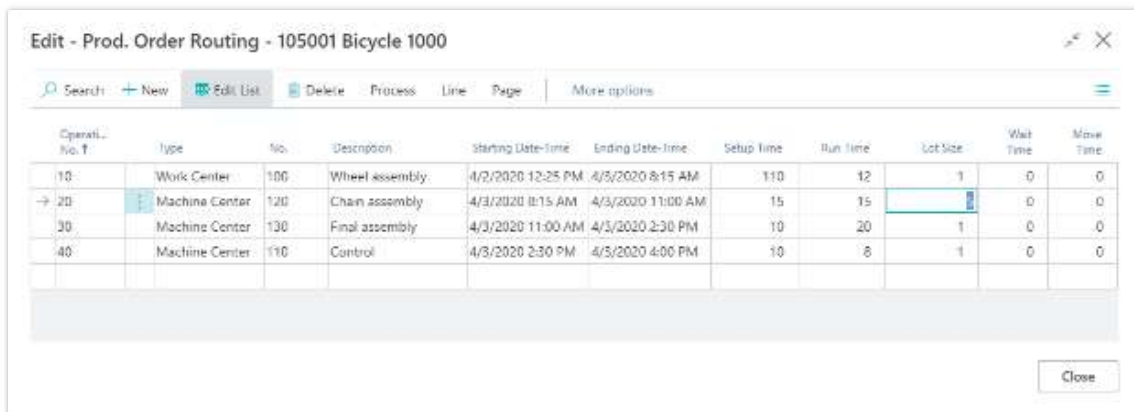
Edit - Prod. Order Routing - 105001 Bicycle 1000

Search + New Edit List Delete Process Line Page More options

| Operati... No. ↑ | Type | No. | Description | Starting Date-Time | Ending Date-Time | Setup Time | Run Time | Lot Size | Wait Time | Move Time |
|---|---|---|---|---|---|---|---|---|---|---|
| 10 | Work Center | 100 | Wheel assembly | 4/2/2020 12:25 PM | 4/3/2020 8:15 AM | 110 | 12 | 1 | 0 | 0 |
| 20 | Machine Center | 120 | Chain assembly | 4/3/2020 8:15 AM | 4/3/2020 11:00 AM | 15 | 15 | 1 | 0 | 0 |
| 30 | Machine Center | 130 | Final assembly | 4/3/2020 11:00 AM | 4/3/2020 2:30 PM | 10 | 20 | 1 | 0 | 0 |
| 40 | Machine Center | 110 | Control | 4/3/2020 2:30 PM | 4/3/2020 4:00 PM | 10 | 8 | 1 | 0 | 0 |

Close